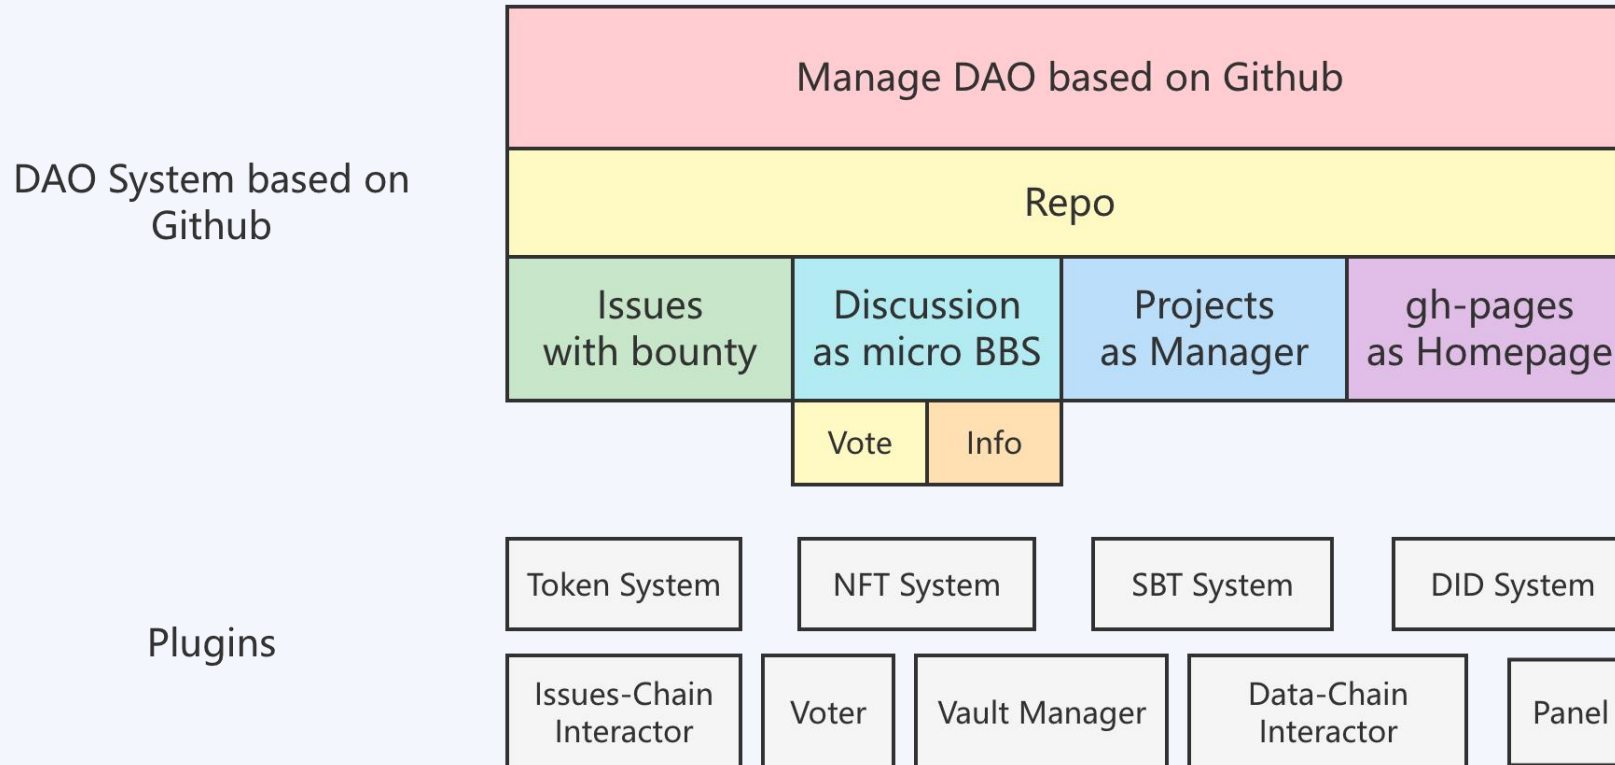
DAO System based on Github

Manage DAO based on Github

Repo

Issues with bounty

Discussion as micro BBS

Projects as Manager

gh-pages as Homepage

Vote

Info

Plugins

Token System

NFT System

SBT System

DID System

Issues-Chain Interactor

Voter

Vault Manager

Data-Chain Interactor

Panel